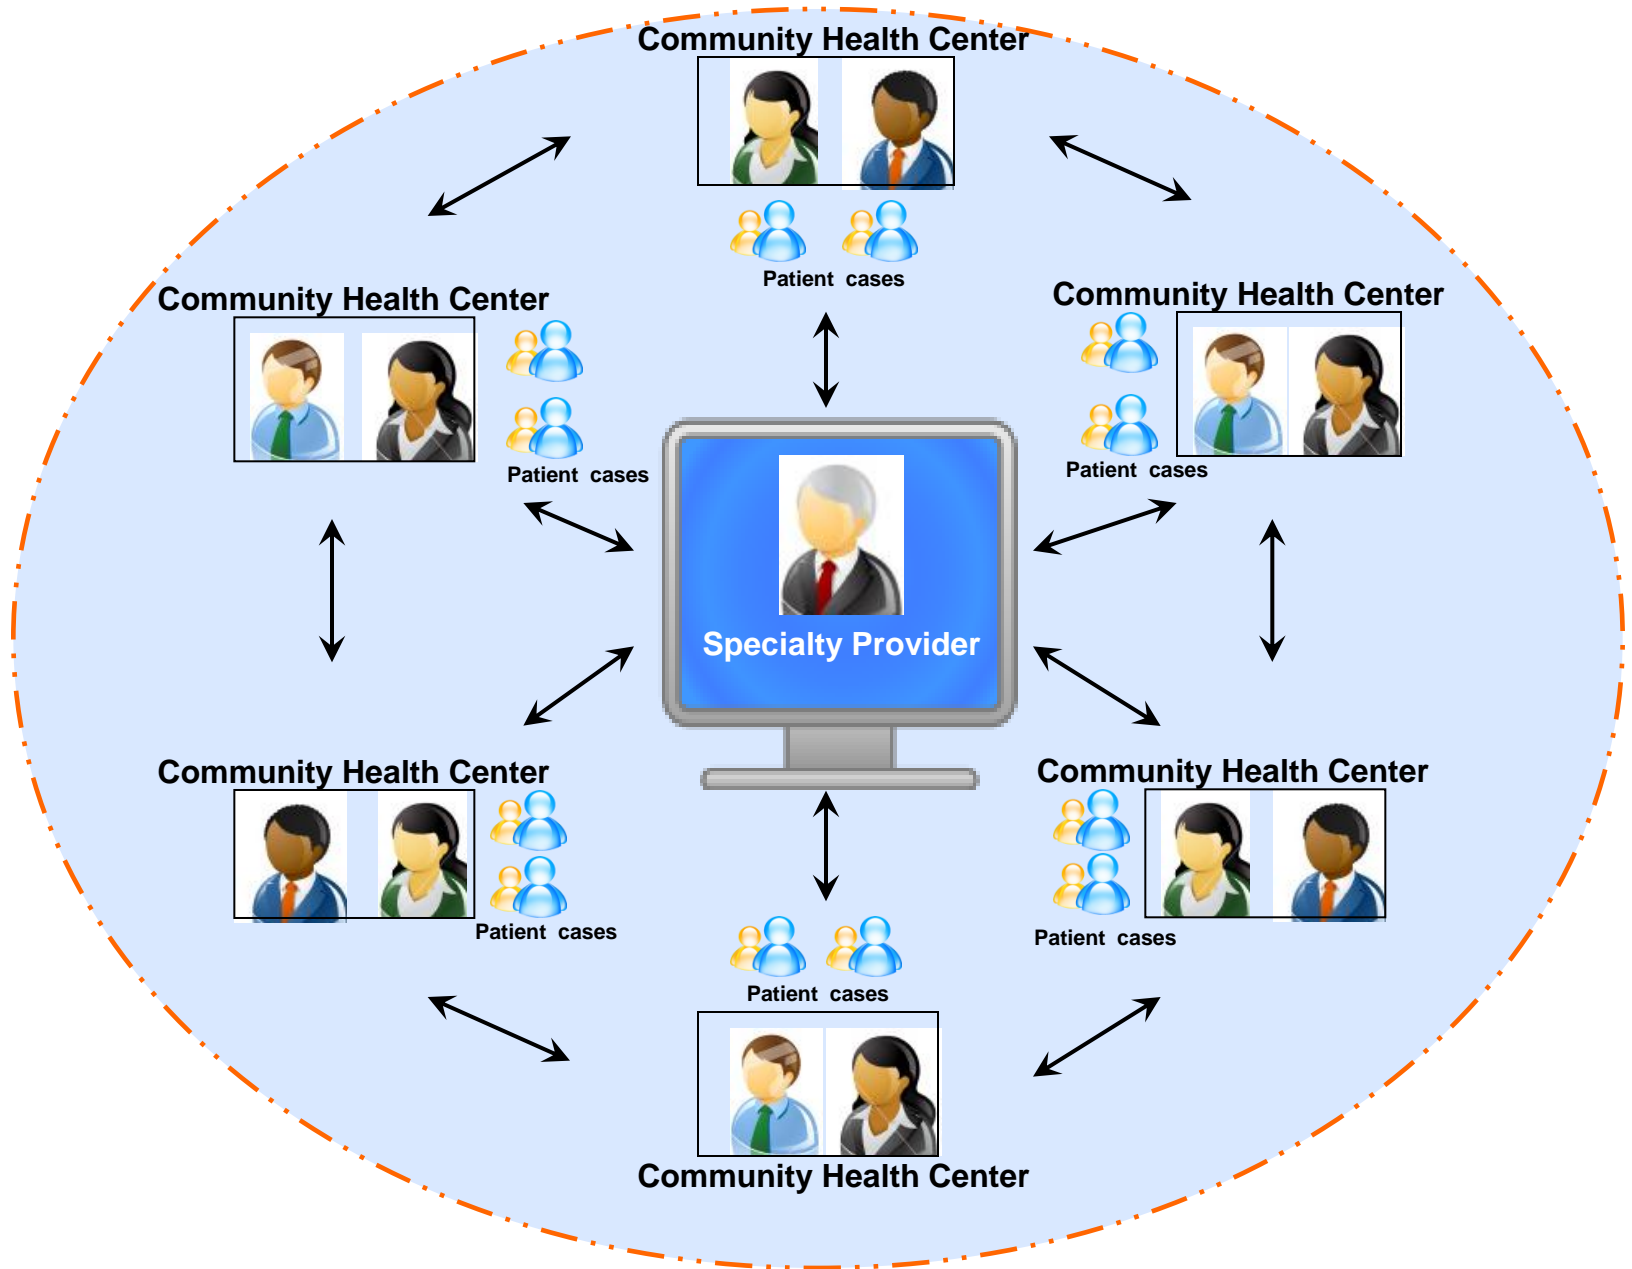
Community Health Center

Patient cases

Community Health Center

Patient cases

Community Health Center

Patient cases

Specialty Provider

Community Health Center

Patient cases

Community Health Center

Patient cases

Patient cases

Community Health Center